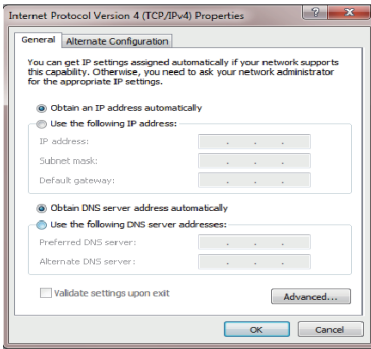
Internet Protocol Version 4 (TCP/IPv4) Properties

?

X

General

Alternate Configuration

You can get IP settings assigned automatically if your network supports this capability. Otherwise, you need to ask your network administrator for the appropriate IP settings.

Obtain an IP address automatically

Use the following IP address:

IP address:

Subnet mask:

Default gateway:

Obtain DNS server address automatically

Use the following DNS server addresses:

Preferred DNS server:

Alternate DNS server:

Validate settings upon exit

Advanced...

OK

Cancel